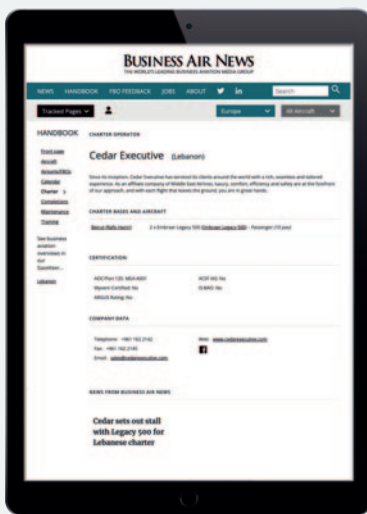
BUSINESS AIR NEWS
THE WORLD'S LEADING BUSINESS AVIATION MEDIA GROUP

NEWS HANDBOOK PRO FEEDBACK JOBS ABOUT Search

Tracked Pages Europe All Aircraft

HANDBOOK

Front page
Aircraft
Airports/FBOs
Calendar
Charter
Completions
Maintenance
Training

See business aviation overviews in our Countries...

Lebanon

CHARTER OPERATOR

Cedar Executive (Lebanon)

Since its inception, Cedar Executive has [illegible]

CHARTER BASES AND AIRCRAFT

Beirut Rafic Hariri 2 x Embraer Legacy 500 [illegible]

CERTIFICATION

AOC/Part 135: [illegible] RCP/ WJ: No
Wyvern Certified: No IS-BAO: No
ARGUS Rating: No

COMPANY DATA

Telephone: +961 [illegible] Web: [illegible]
Fax: +961 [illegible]
Email: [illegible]

NEWS FROM BUSINESS AIR NEWS

Cedar sets out stall with Legacy 500 for Lebanese charter